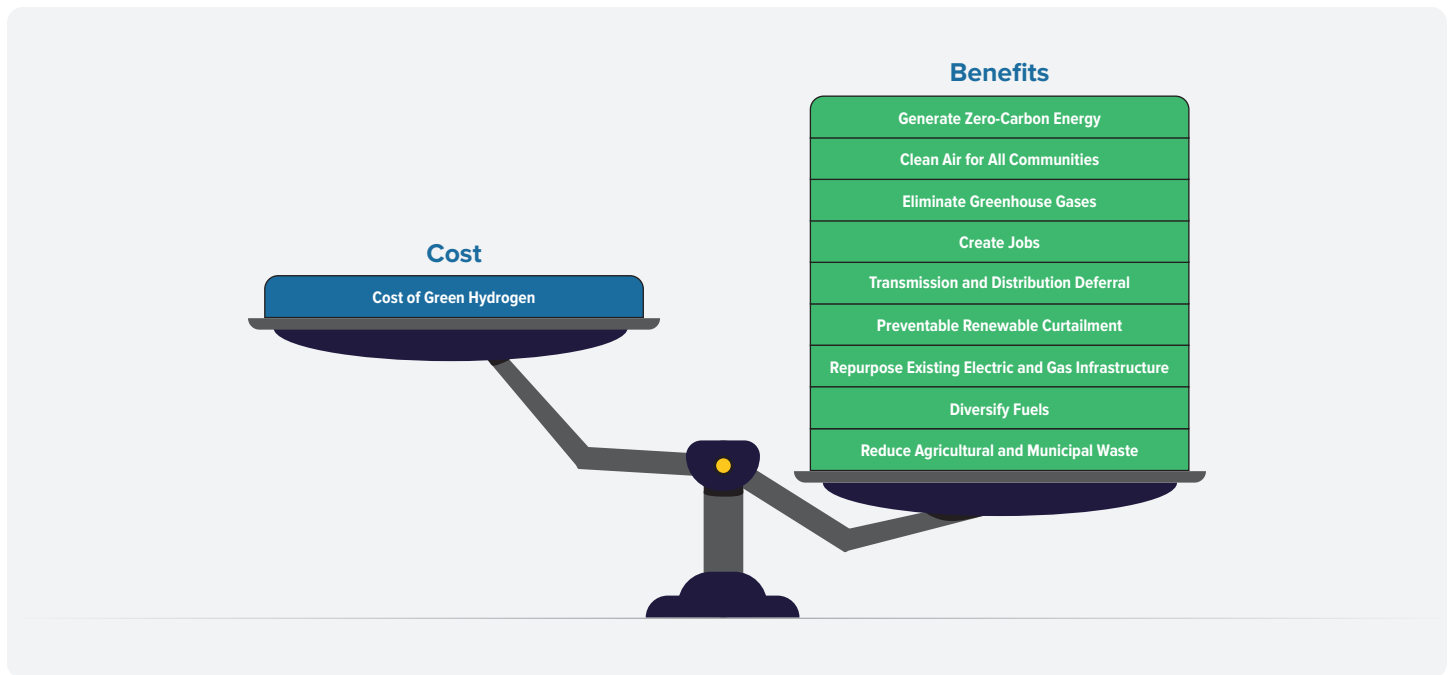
Benefits

Generate Zero-Carbon Energy

Clean Air for All Communities

Eliminate Greenhouse Gases

Create Jobs

Transmission and Distribution Deferral

Preventable Renewable Curtailment

Repurpose Existing Electric and Gas Infrastructure

Diversify Fuels

Reduce Agricultural and Municipal Waste

Cost

Cost of Green Hydrogen